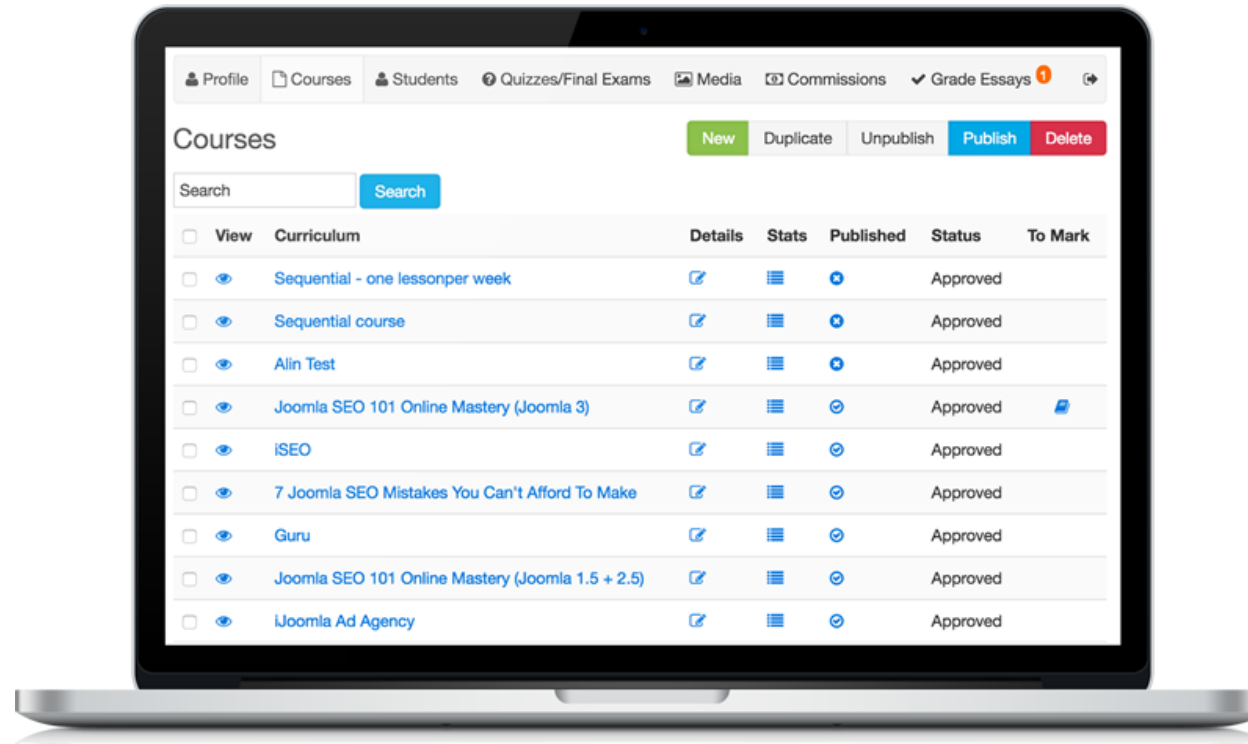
Profile Courses Students Quizzes/Final Exams Media Commissions Grade Essays 1

Courses

New Duplicate Unpublish Publish Delete

Search

Search

| | View | Curriculum | Details | Stats | Published | Status | To Mark |
|---|---|---|---|---|---|---|---|
| | | Sequential - one lessonper week | | | | Approved | |
| | | Sequential course | | | | Approved | |
| | | Alin Test | | | | Approved | |
| | | Joomla SEO 101 Online Mastery (Joomla 3) | | | | Approved | |
| | | iSEO | | | | Approved | |
| | | 7 Joomla SEO Mistakes You Can't Afford To Make | | | | Approved | |
| | | Guru | | | | Approved | |
| | | Joomla SEO 101 Online Mastery (Joomla 1.5 + 2.5) | | | | Approved | |
| | | iJoomla Ad Agency | | | | Approved | |